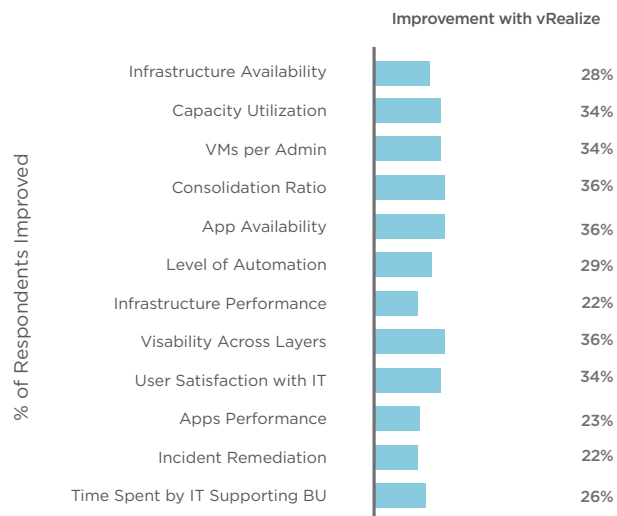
Improvement with vRealize

% of Respondents Improved

| | |
|---|---|
| Infrastructure Availability | 28% |
| Capacity Utilization | 34% |
| VMs per Admin | 34% |
| Consolidation Ratio | 36% |
| App Availability | 36% |
| Level of Automation | 29% |
| Infrastructure Performance | 22% |
| Visability Across Layers | 36% |
| User Satisfaction with IT | 34% |
| Apps Performance | 23% |
| Incident Remediation | 22% |
| Time Spent by IT Supporting BU | 26% |